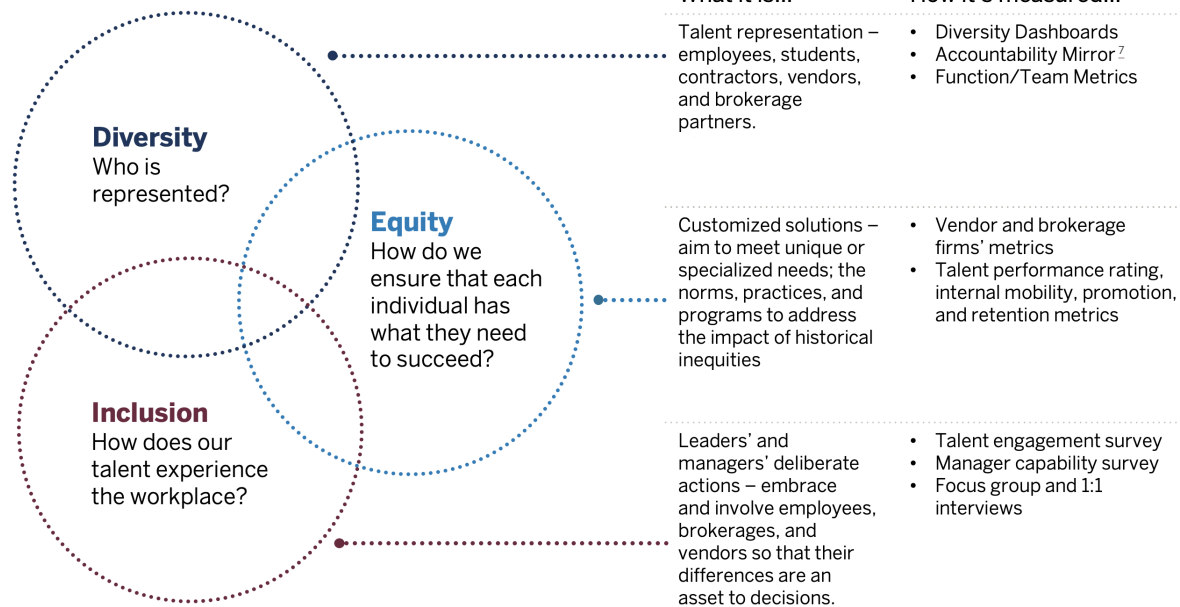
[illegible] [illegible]

**Diversity**
Who is represented?

**Equity**
How do we ensure that each individual has what they need to succeed?

**Inclusion**
How does our talent experience the workplace?

Talent representation – employees, students, contractors, vendors, and brokerage partners.

• Diversity Dashboards
• Accountability Mirror $^7$
• Function/Team Metrics

Customized solutions – aim to meet unique or specialized needs; the norms, practices, and programs to address the impact of historical inequities

• Vendor and brokerage firms' metrics
• Talent performance rating, internal mobility, promotion, and retention metrics

Leaders' and managers' deliberate actions – embrace and involve employees, brokerages, and vendors so that their differences are an asset to decisions.

• Talent engagement survey
• Manager capability survey
• Focus group and 1:1 interviews